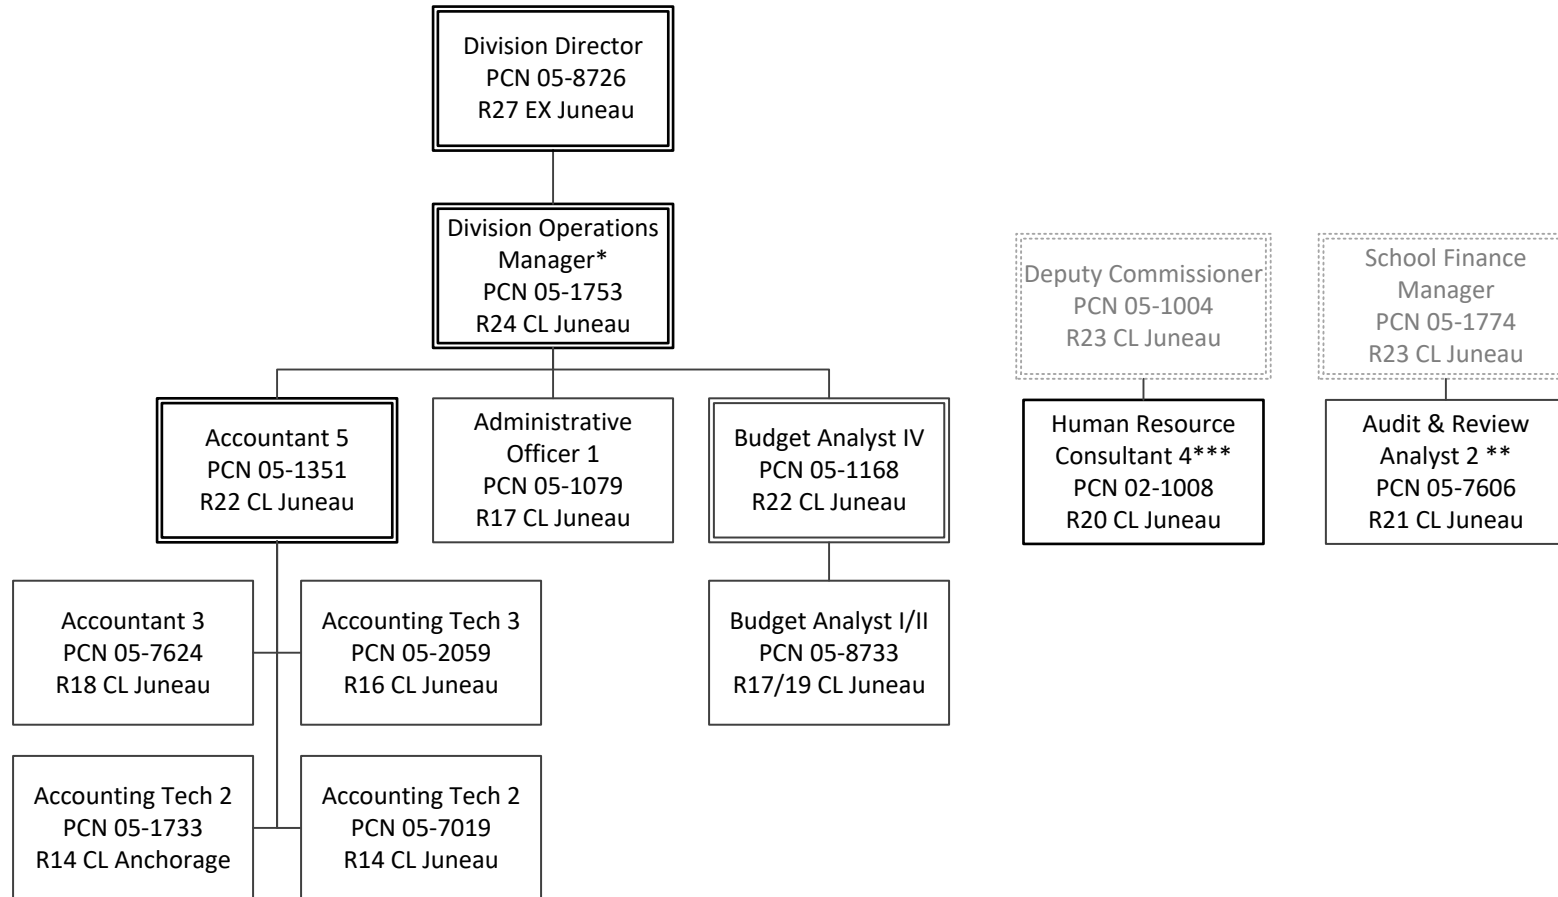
Division Director
PCN 05-8726
R27 EX Juneau

Division Operations Manager*
PCN 05-1753
R24 CL Juneau

Deputy Commissioner
PCN 05-1004
R23 CL Juneau

School Finance Manager
PCN 05-1774
R23 CL Juneau

Accountant 5
PCN 05-1351
R22 CL Juneau

Administrative Officer 1
PCN 05-1079
R17 CL Juneau

Budget Analyst IV
PCN 05-1168
R22 CL Juneau

Human Resource Consultant 4***
PCN 02-1008
R20 CL Juneau

Audit & Review Analyst 2 **
PCN 05-7606
R21 CL Juneau

Accountant 3
PCN 05-7624
R18 CL Juneau

Accounting Tech 3
PCN 05-2059
R16 CL Juneau

Budget Analyst I/II
PCN 05-8733
R17/19 CL Juneau

Accounting Tech 2
PCN 05-1733
R14 CL Anchorage

Accounting Tech 2
PCN 05-7019
R14 CL Juneau